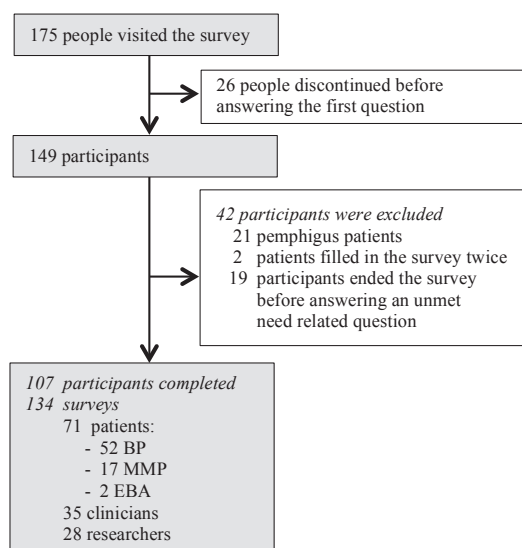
175 people visited the survey

26 people discontinued before answering the first question

149 participants

*42 participants were excluded*
21 pemphigus patients
2 patients filled in the survey twice
19 participants ended the survey before answering an unmet need related question

*107 participants completed*
*134 surveys*
71 patients:
- 52 BP
- 17 MMP
- 2 EBA
35 clinicians
28 researchers